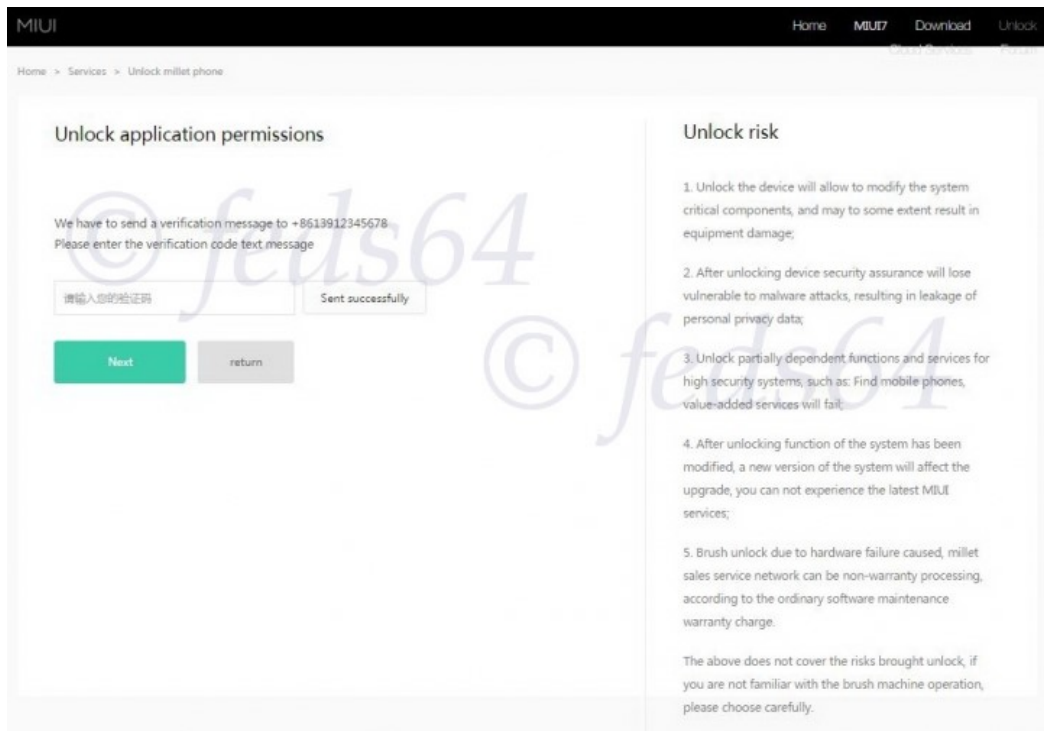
MIUI

Home MIUI7 Download Unlock

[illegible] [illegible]

Home > Services > Unlock millet phone

Unlock application permissions

We have to send a verification message to +8613912345678
Please enter the verification code text message

请输入您的验证码

Sent successfully

Next

return

© feds64

© feds64

Unlock risk

1. Unlock the device will allow to modify the system critical components, and may to some extent result in equipment damage;

2. After unlocking device security assurance will lose vulnerable to malware attacks, resulting in leakage of personal privacy data;

3. Unlock partially dependent functions and services for high security systems, such as: Find mobile phones, value-added services will fail;

4. After unlocking function of the system has been modified, a new version of the system will affect the upgrade, you can not experience the latest MIUI services;

5. Brush unlock due to hardware failure caused, millet sales service network can be non-warranty processing, according to the ordinary software maintenance warranty charge.

The above does not cover the risks brought unlock, if you are not familiar with the brush machine operation, please choose carefully.